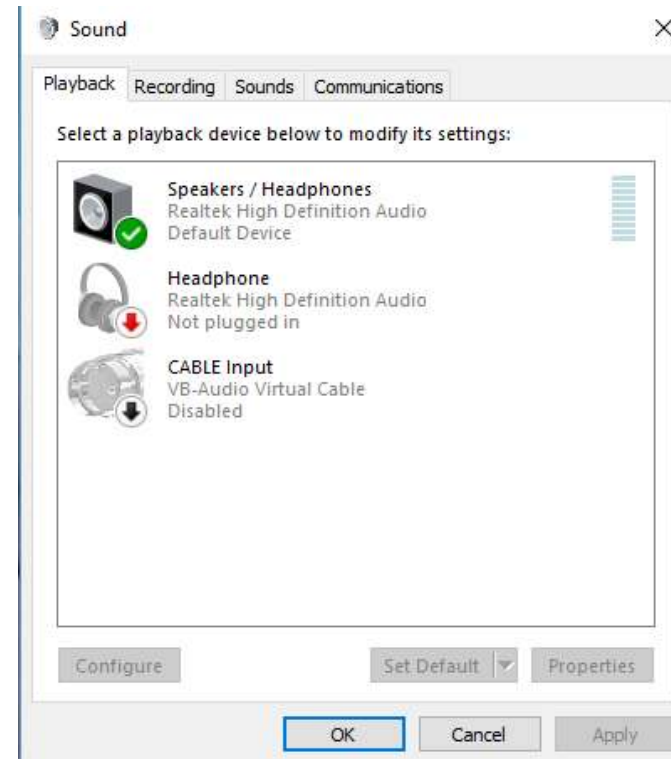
Sound

Playback Recording Sounds Communications

Select a playback device below to modify its settings:

Speakers / Headphones
Realtek High Definition Audio
Default Device

Headphone
Realtek High Definition Audio
Not plugged in

CABLE Input
VB-Audio Virtual Cable
Disabled

Configure
Set Default
Properties

OK
Cancel
Apply